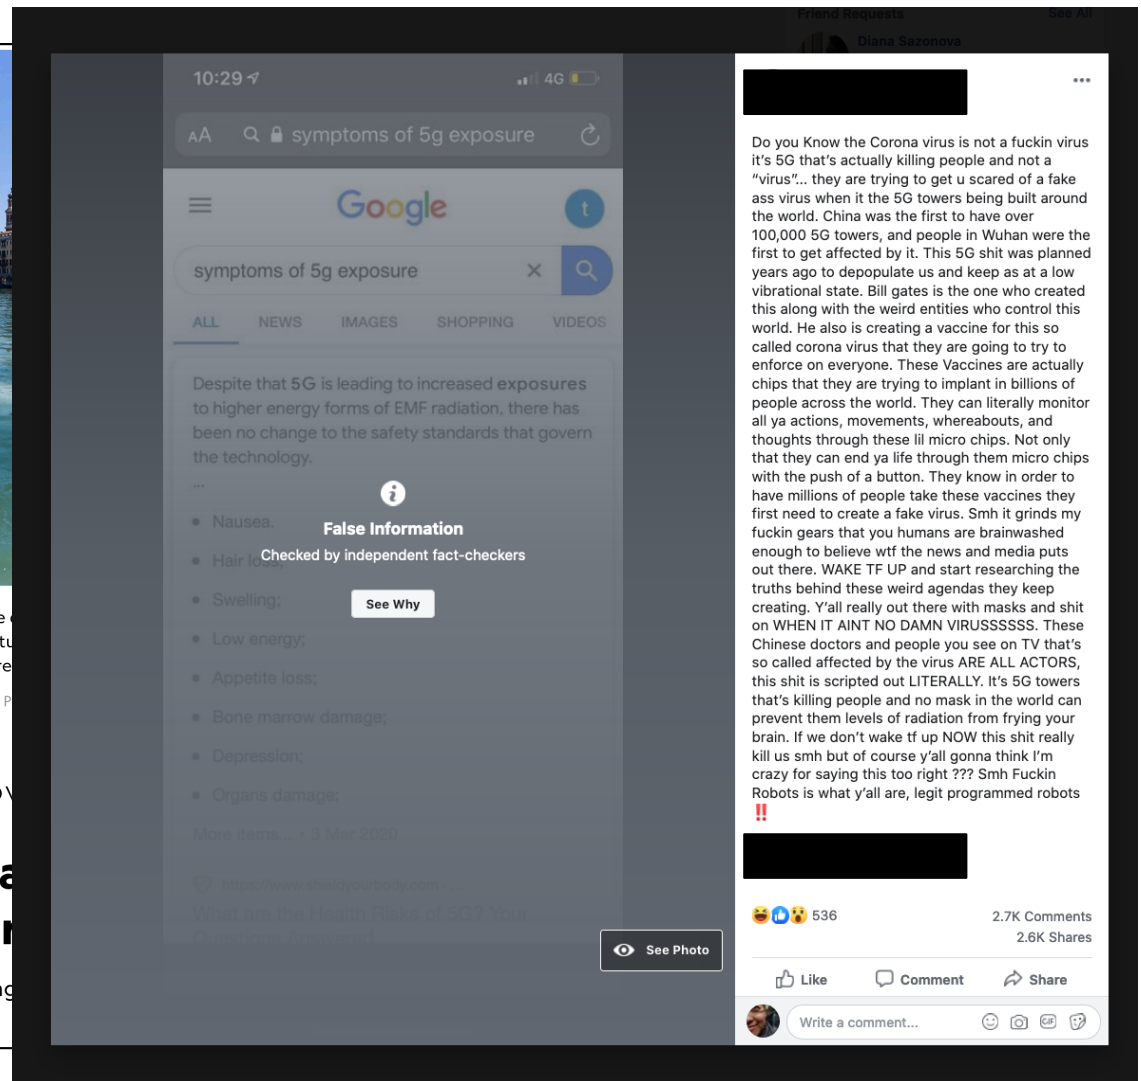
Friend Requests
See All
Diana Sazonova

10:29
4G
AA symptoms of 5g exposure
Google
t
symptoms of 5g exposure
ALL NEWS IMAGES SHOPPING VIDEOS
Despite that 5G is leading to increased exposures to higher energy forms of EMF radiation, there has been no change to the safety standards that govern the technology.
...
• Nausea.
• Hair loss;
• Swelling;
• Low energy;
• Appetite loss;
• Bone marrow damage;
• Depression;
• Organs damage;
More items... • 3 Mar 2020
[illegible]
What are the Health Risks of 5G? Your Questions Answered

False Information
Checked by independent fact-checkers
See Why
See Photo

Do you Know the Corona virus is not a fuckin virus it's 5G that's actually killing people and not a "virus"... they are trying to get u scared of a fake ass virus when it the 5G towers being built around the world. China was the first to have over 100,000 5G towers, and people in Wuhan were the first to get affected by it. This 5G shit was planned years ago to depopulate us and keep as at a low vibrational state. Bill gates is the one who created this along with the weird entities who control this world. He also is creating a vaccine for this so called corona virus that they are going to try to enforce on everyone. These Vaccines are actually chips that they are trying to implant in billions of people across the world. They can literally monitor all ya actions, movements, whereabouts, and thoughts through these lil micro chips. Not only that they can end ya life through them micro chips with the push of a button. They know in order to have millions of people take these vaccines they first need to create a fake virus. Smh it grinds my fuckin gears that you humans are brainwashed enough to believe wtf the news and media puts out there. WAKE TF UP and start researching the truths behind these weird agendas they keep creating. Y'all really out there with masks and shit on WHEN IT AINT NO DAMN VIRUSSSSSS. These Chinese doctors and people you see on TV that's so called affected by the virus ARE ALL ACTORS, this shit is scripted out LITERALLY. It's 5G towers that's killing people and no mask in the world can prevent them levels of radiation from frying your brain. If we don't wake tf up NOW this shit really kill us smh but of course y'all gonna think I'm crazy for saying this too right ??? Smh Fuckin Robots is what y'all are, legit programmed robots ‼️

536
2.7K Comments
2.6K Shares
Like
Comment
Share
Write a comment...